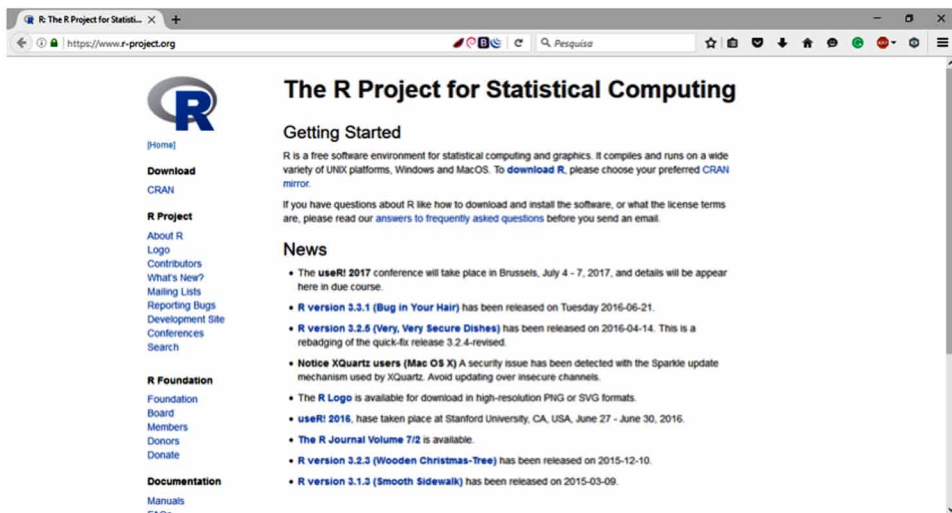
R: The R Project for Statisti... ×

https://www.r-project.org

Pesquisa

R

[Home]

Download

CRAN

R Project

About R
Logo
Contributors
What's New?
Mailing Lists
Reporting Bugs
Development Site
Conferences
Search

R Foundation

Foundation
Board
Members
Donors
Donate

Documentation

Manuals
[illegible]

The R Project for Statistical Computing

Getting Started

R is a free software environment for statistical computing and graphics. It compiles and runs on a wide variety of UNIX platforms, Windows and MacOS. To download R, please choose your preferred CRAN mirror.

If you have questions about R like how to download and install the software, or what the license terms are, please read our answers to frequently asked questions before you send an email.

News

• The useR! 2017 conference will take place in Brussels, July 4 - 7, 2017, and details will be appear here in due course.

• R version 3.3.1 (Bug in Your Hair) has been released on Tuesday 2016-06-21.

• R version 3.2.5 (Very, Very Secure Dishes) has been released on 2016-04-14. This is a rebadging of the quick-fix release 3.2.4-revised.

• Notice XQuartz users (Mac OS X) A security issue has been detected with the Sparkle update mechanism used by XQuartz. Avoid updating over insecure channels.

• The R Logo is available for download in high-resolution PNG or SVG formats.

• useR! 2016, has taken place at Stanford University, CA, USA, June 27 - June 30, 2016.

• The R Journal Volume 7/2 is available.

• R version 3.2.3 (Wooden Christmas-Tree) has been released on 2015-12-10.

• R version 3.1.3 (Smooth Sidewalk) has been released on 2015-03-09.